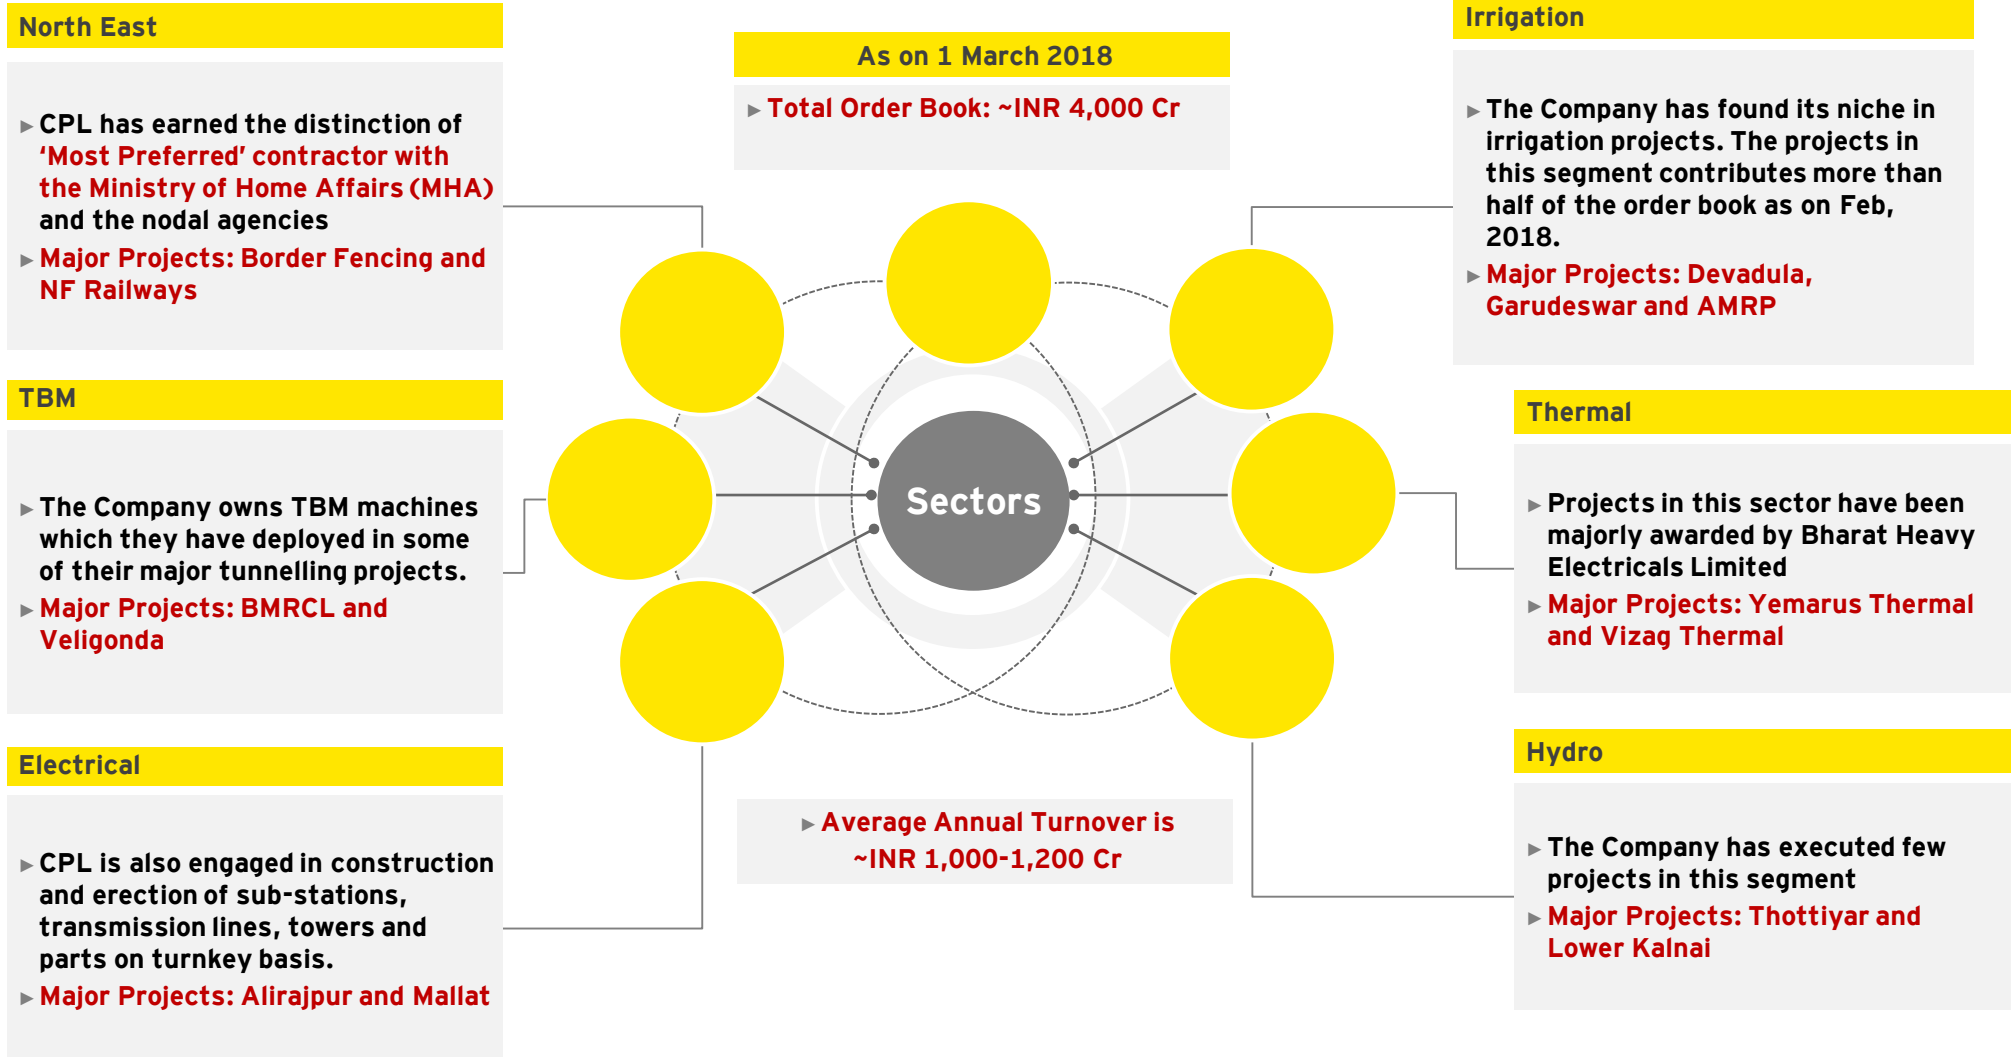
North East

▸ CPL has earned the distinction of 'Most Preferred' contractor with the Ministry of Home Affairs (MHA) and the nodal agencies

▸ Major Projects: Border Fencing and NF Railways

As on 1 March 2018

▸ Total Order Book: ~INR 4,000 Cr

Irrigation

▸ The Company has found its niche in irrigation projects. The projects in this segment contributes more than half of the order book as on Feb, 2018.

▸ Major Projects: Devadula, Garudeswar and AMRP

TBM

▸ The Company owns TBM machines which they have deployed in some of their major tunnelling projects.

▸ Major Projects: BMRCL and Veligonda

Sectors

Thermal

▸ Projects in this sector have been majorly awarded by Bharat Heavy Electricals Limited

▸ Major Projects: Yemarus Thermal and Vizag Thermal

Electrical

▸ CPL is also engaged in construction and erection of sub-stations, transmission lines, towers and parts on turnkey basis.

▸ Major Projects: Alirajpur and Mallat

▸ Average Annual Turnover is ~INR 1,000-1,200 Cr

Hydro

▸ The Company has executed few projects in this segment

▸ Major Projects: Thottiyar and Lower Kalnai